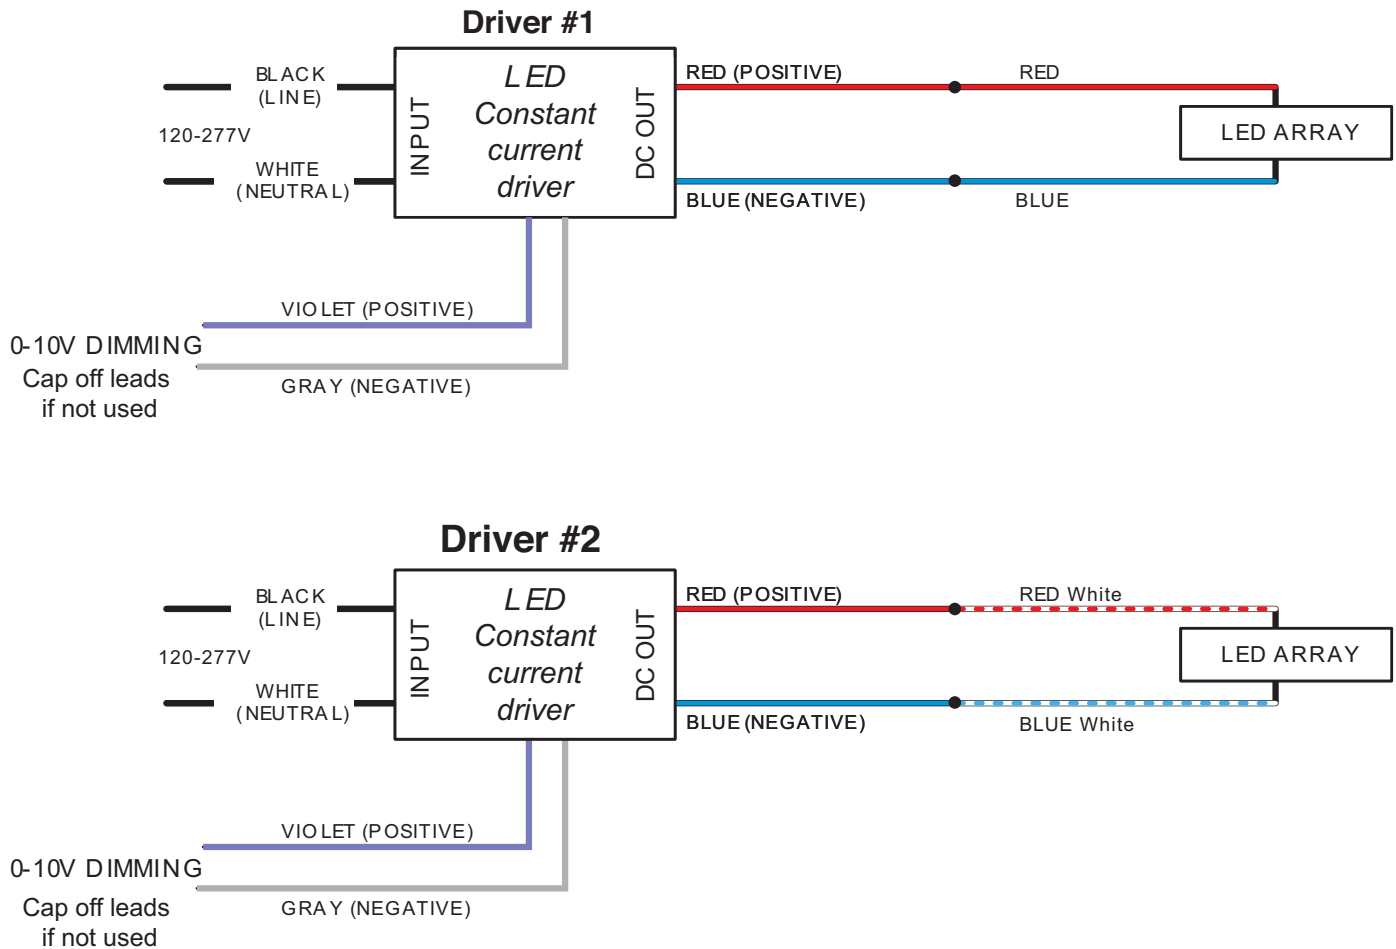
Driver #1

BLACK
(LINE)

120-277V

WHITE
(NEUTRAL)

INPUT

LED
Constant
current
driver

DC OUT

RED (POSITIVE)

RED

LED ARRAY

BLUE (NEGATIVE)

BLUE

VIOLET (POSITIVE)

0-10V DIMMING
Cap off leads
if not used

GRAY (NEGATIVE)

Driver #2

BLACK
(LINE)

120-277V

WHITE
(NEUTRAL)

INPUT

LED
Constant
current
driver

DC OUT

RED (POSITIVE)

RED White

LED ARRAY

BLUE (NEGATIVE)

BLUE White

VIOLET (POSITIVE)

0-10V DIMMING

Cap off leads
if not used

GRAY (NEGATIVE)